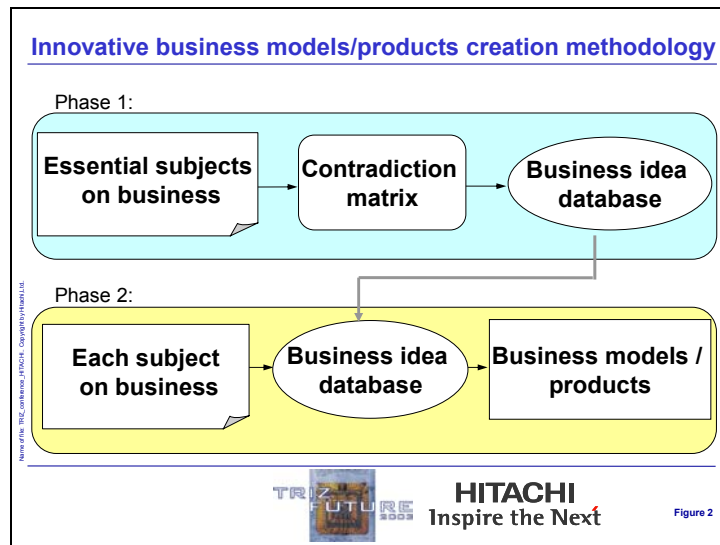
Innovative business models/products creation methodology

Phase 1:

Essential subjects on business

Contradiction matrix

Business idea database

Phase 2:

Each subject on business

Business idea database

Business models / products

Name of file: TRIZ_conference_HITACHI Copyright by Hitachi, Ltd.

TRIZ FUTURE 2003

HITACHI
Inspire the Next

Figure 2